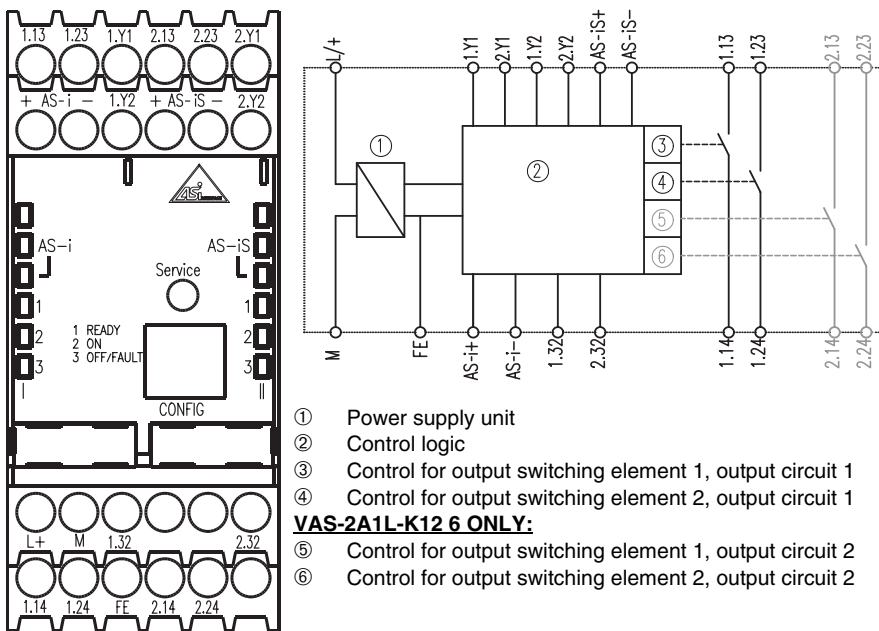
1.13 1.23 1.Y1 2.13 2.23 2.Y1

+ AS-i − 1.Y2 + AS-iS − 2.Y2

AS-i AS-iS

Service

1 2 3

1 READY
2 ON
3 OFF/FAULT

1 2 3

I II

CONFIG

L+ M 1.32 2.32

1.14 1.24 FE 2.14 2.24

L/+ 1.Y1 2.Y1 1.Y2 2.Y2 AS-iS+ AS-iS− 1.13 1.23 2.13 2.23

①

②

③
④
⑤
⑥

M FE AS-i+ AS-i− 1.32 2.32 1.14 1.24 2.14 2.24

① Power supply unit
② Control logic
③ Control for output switching element 1, output circuit 1
④ Control for output switching element 2, output circuit 1
**VAS-2A1L-K12 6 ONLY:**
⑤ Control for output switching element 1, output circuit 2
⑥ Control for output switching element 2, output circuit 2